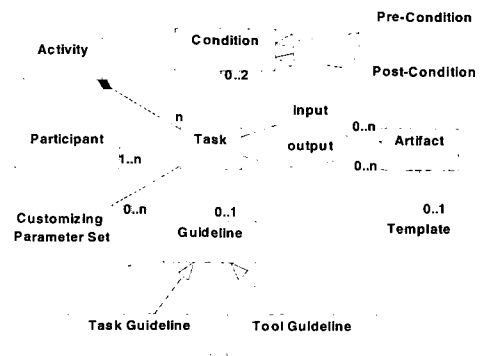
Pre-Condition

Condition

Activity

0..2

Post-Condition

input

n

0..n

Participant

Task

Artifact

output

1..n

0..n

Customizing Parameter Set

0..n

0..1

0..1

Guideline

Template

Task Guideline

Tool Guideline